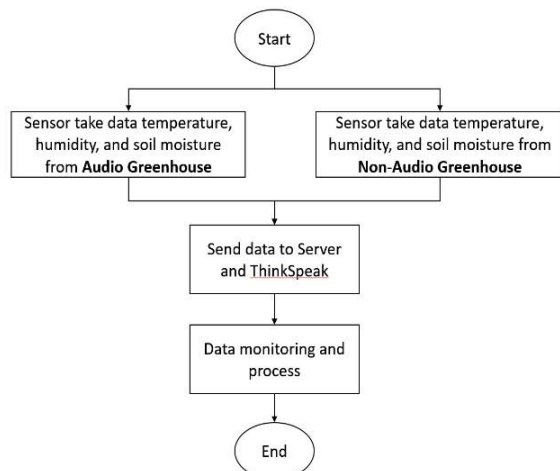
Start

Sensor take data temperature, humidity, and soil moisture from **Audio Greenhouse**

Sensor take data temperature, humidity, and soil moisture from **Non-Audio Greenhouse**

Send data to Server and ThinkSpeak

Data monitoring and process

End